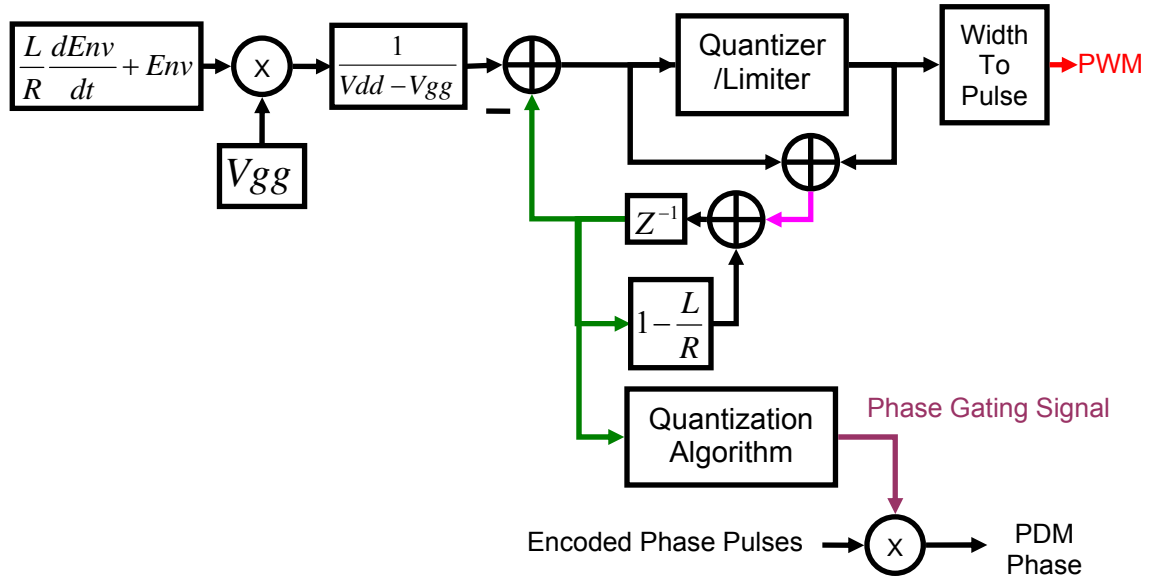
$\frac{L}{R}\frac{dEnv}{dt}+Env$

X

$Vgg$

$\frac{1}{Vdd-Vgg}$

−

Quantizer /Limiter

Width To Pulse

PWM

$Z^{-1}$

$1-\frac{L}{R}$

Quantization Algorithm

Phase Gating Signal

Encoded Phase Pulses

X

PDM Phase